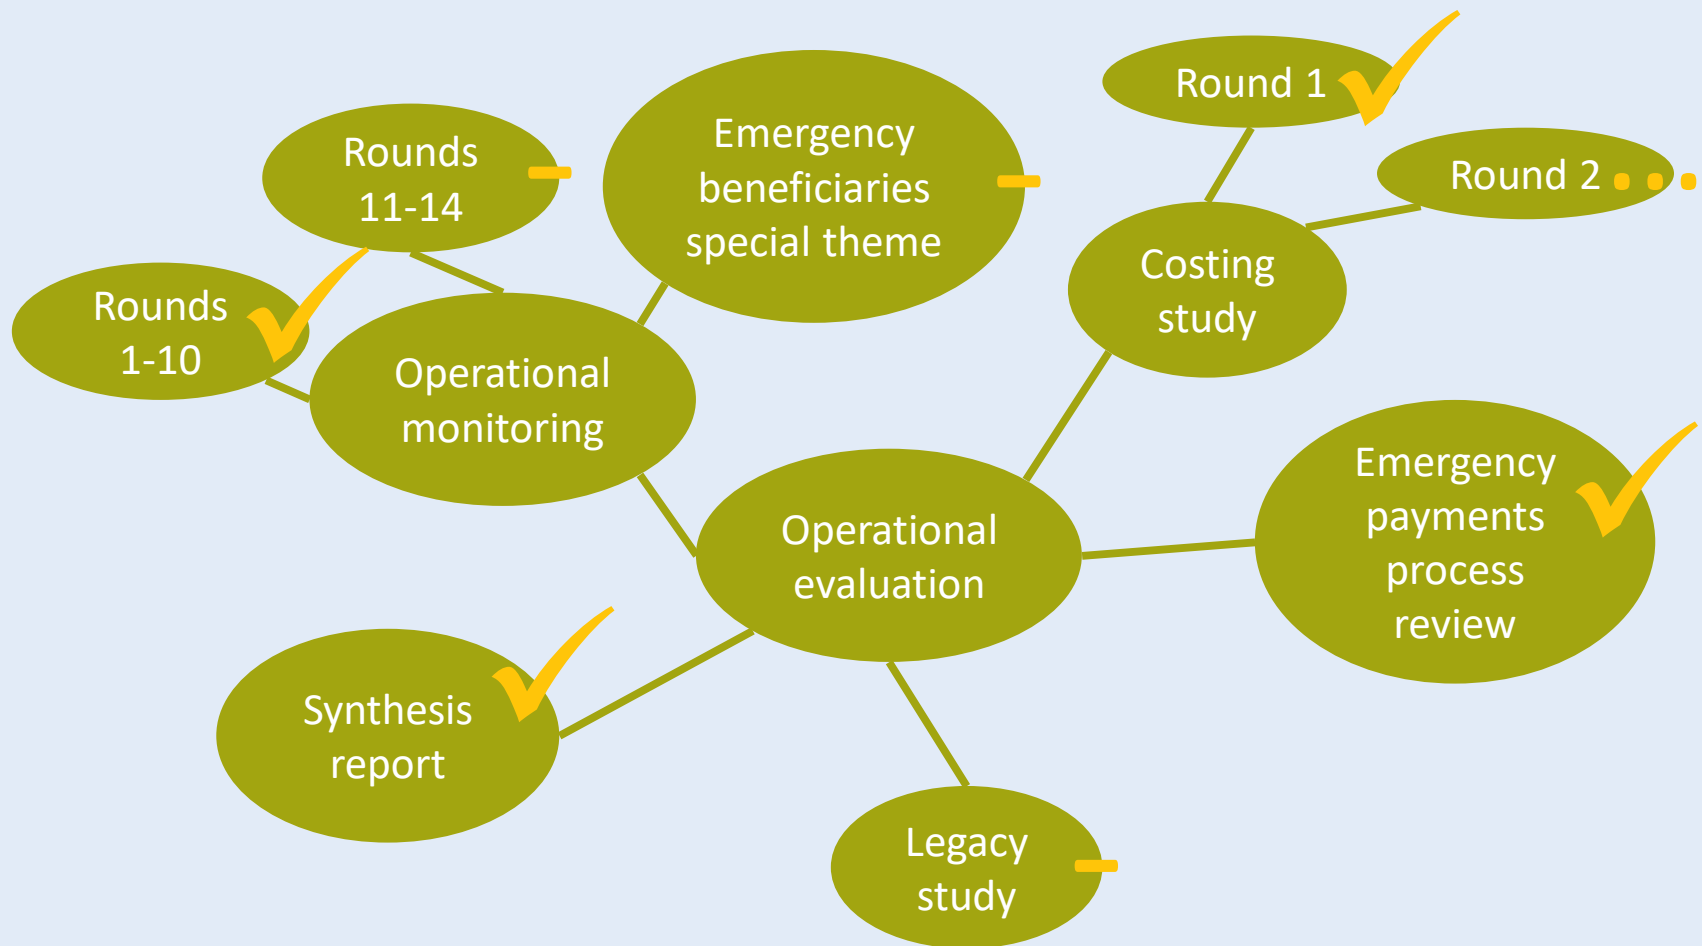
Rounds 11-14

Emergency beneficiaries special theme

Round 1

Round 2

Rounds 1-10

Operational monitoring

Costing study

Operational evaluation

Emergency payments process review

Synthesis report

Legacy study